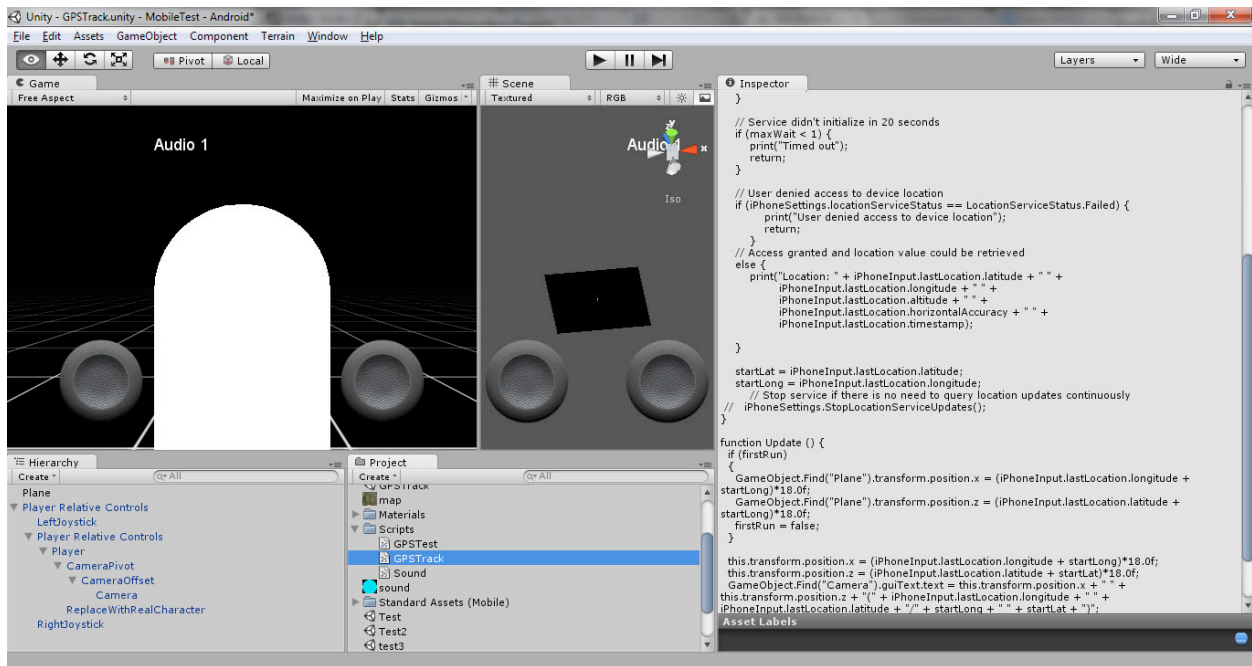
Unity - GPSTrack.unity - MobileTest - Android*

File Edit Assets GameObject Component Terrain Window Help

Pivot Local

Layers Wide

Game
Free Aspect
Maximize on Play Stats Gizmos

Audio 1

Scene
Textured RGB

Audio 1

Iso

Inspector

}

// Service didn't initialize in 20 seconds
if (maxWait < 1) {
print("Timed out");
return;
}

// User denied access to device location
if (iPhoneSettings.locationServiceStatus == LocationServiceStatus.Failed) {
print("User denied access to device location");
return;
}
// Access granted and location value could be retrieved
else {
print("Location: " + iPhoneInput.lastLocation.latitude + " " +
iPhoneInput.lastLocation.longitude + " " +
iPhoneInput.lastLocation.altitude + " " +
iPhoneInput.lastLocation.horizontalAccuracy + " " +
iPhoneInput.lastLocation.timestamp);

}

startLat = iPhoneInput.lastLocation.latitude;
startLong = iPhoneInput.lastLocation.longitude;
// Stop service if there is no need to query location updates continuously
// iPhoneSettings.StopLocationServiceUpdates();
}

function Update () {
if (firstRun)
{
GameObject.Find("Plane").transform.position.x = (iPhoneInput.lastLocation.longitude + startLong)*18.0f;
GameObject.Find("Plane").transform.position.z = (iPhoneInput.lastLocation.latitude + startLong)*18.0f;
firstRun = false;
}

this.transform.position.x = (iPhoneInput.lastLocation.longitude + startLong)*18.0f;
this.transform.position.z = (iPhoneInput.lastLocation.latitude + startLat)*18.0f;
GameObject.Find("Camera").guiText.text = this.transform.position.x + " " + this.transform.position.z + "(" + iPhoneInput.lastLocation.longitude + " " + iPhoneInput.lastLocation.latitude + "/" + startLong + " " + startLat + ")";

Asset Labels

Hierarchy
Create
Plane
Player Relative Controls
LeftJoystick
Player Relative Controls
Player
CameraPivot
CameraOffset
Camera
ReplaceWithRealCharacter
RightJoystick

Project
Create
GPSTrack
map
Materials
Scripts
GPSTest
GPSTrack
Sound
sound
Standard Assets (Mobile)
Test
Test2
test3